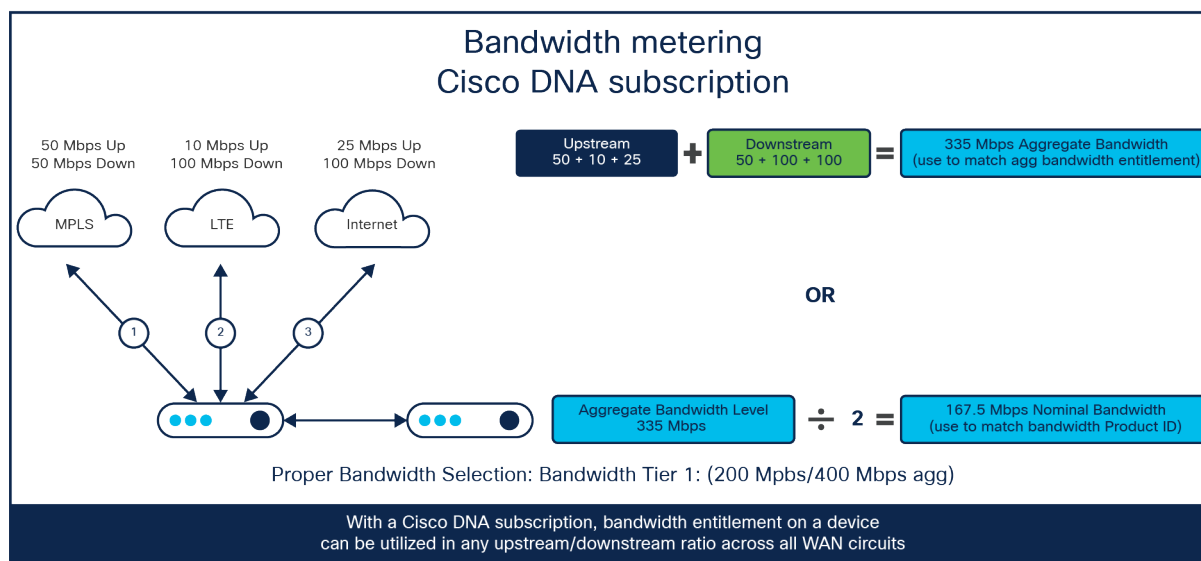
Bandwidth metering
Cisco DNA subscription

50 Mbps Up
50 Mbps Down

10 Mbps Up
100 Mbps Down

25 Mbps Up
100 Mbps Down

MPLS

LTE

Internet

1

2

3

Upstream
50 + 10 + 25

+

Downstream
50 + 100 + 100

=

335 Mbps Aggregate Bandwidth
(use to match agg bandwidth entitlement)

OR

Aggregate Bandwidth Level
335 Mbps

÷ 2 =

167.5 Mbps Nominal Bandwidth
(use to match bandwidth Product ID)

Proper Bandwidth Selection: Bandwidth Tier 1: (200 Mpbs/400 Mbps agg)

With a Cisco DNA subscription, bandwidth entitlement on a device can be utilized in any upstream/downstream ratio across all WAN circuits